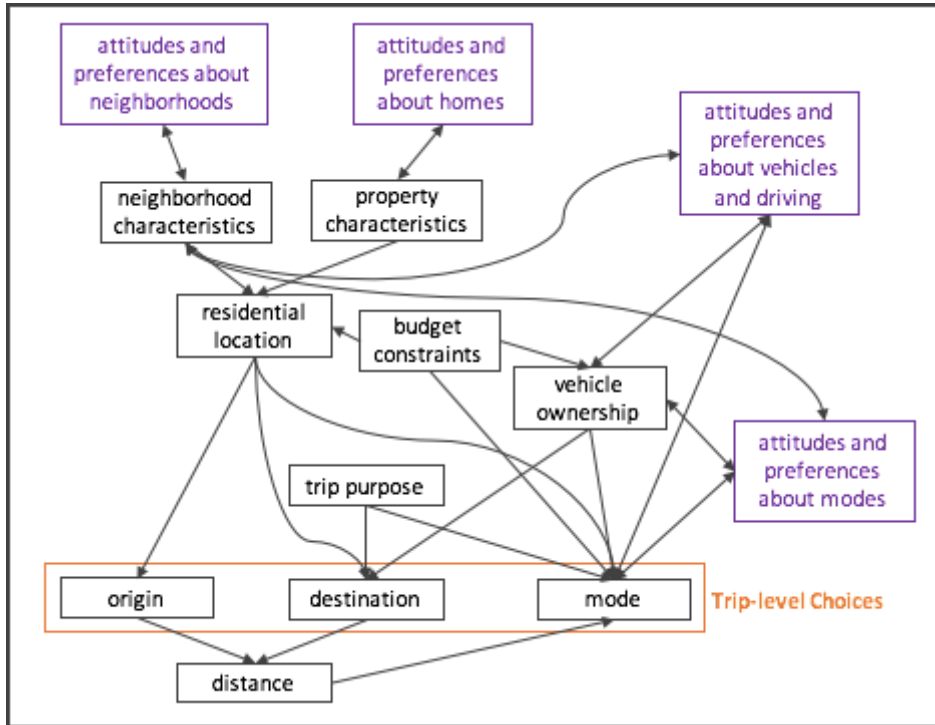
attitudes and preferences about neighborhoods

attitudes and preferences about homes

attitudes and preferences about vehicles and driving

neighborhood characteristics

property characteristics

residential location

budget constraints

vehicle ownership

attitudes and preferences about modes

trip purpose

origin

destination

mode

Trip-level Choices

distance